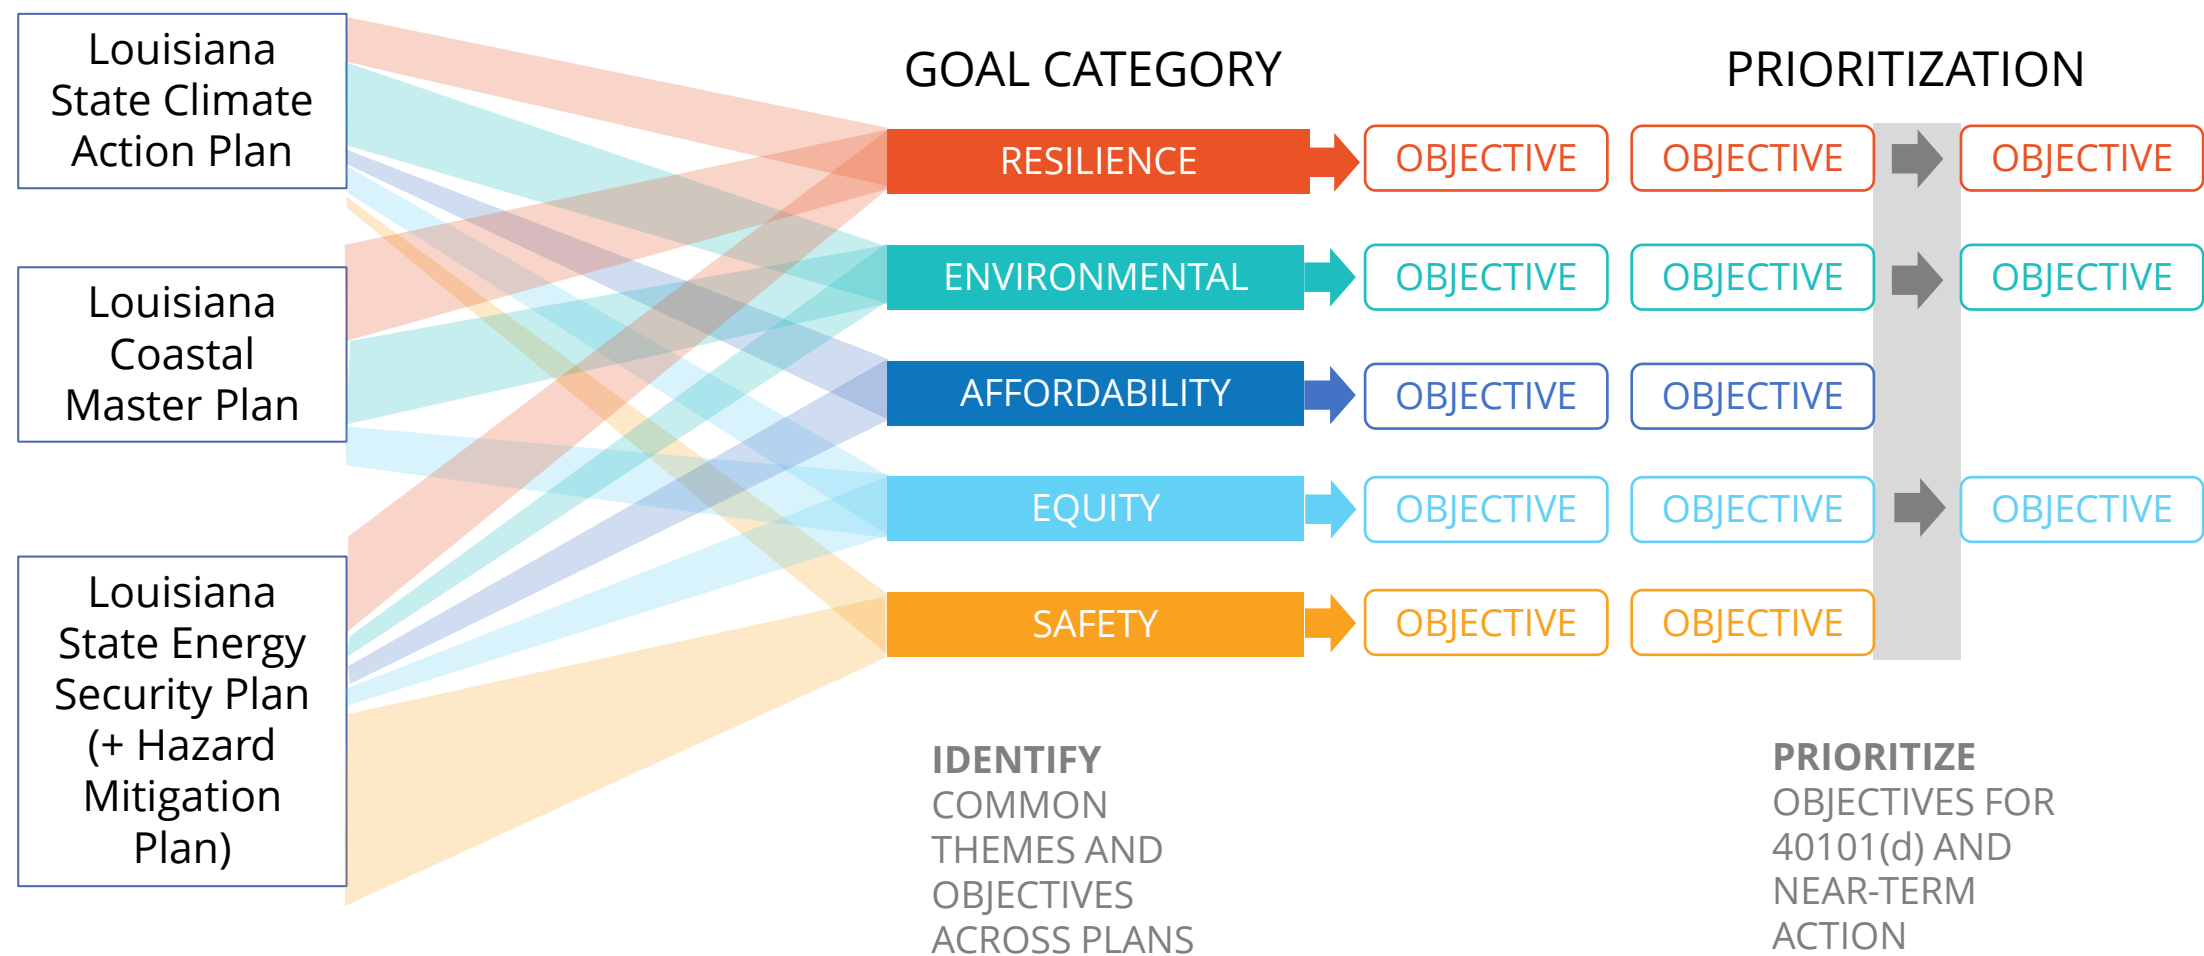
Louisiana State Climate Action Plan

Louisiana Coastal Master Plan

Louisiana State Energy Security Plan (+ Hazard Mitigation Plan)

GOAL CATEGORY

PRIORITIZATION

RESILIENCE
OBJECTIVE
OBJECTIVE
OBJECTIVE

ENVIRONMENTAL
OBJECTIVE
OBJECTIVE
OBJECTIVE

AFFORDABILITY
OBJECTIVE
OBJECTIVE

EQUITY
OBJECTIVE
OBJECTIVE
OBJECTIVE

SAFETY
OBJECTIVE
OBJECTIVE

IDENTIFY
COMMON THEMES AND OBJECTIVES ACROSS PLANS

PRIORITIZE
OBJECTIVES FOR 40101(d) AND NEAR-TERM ACTION